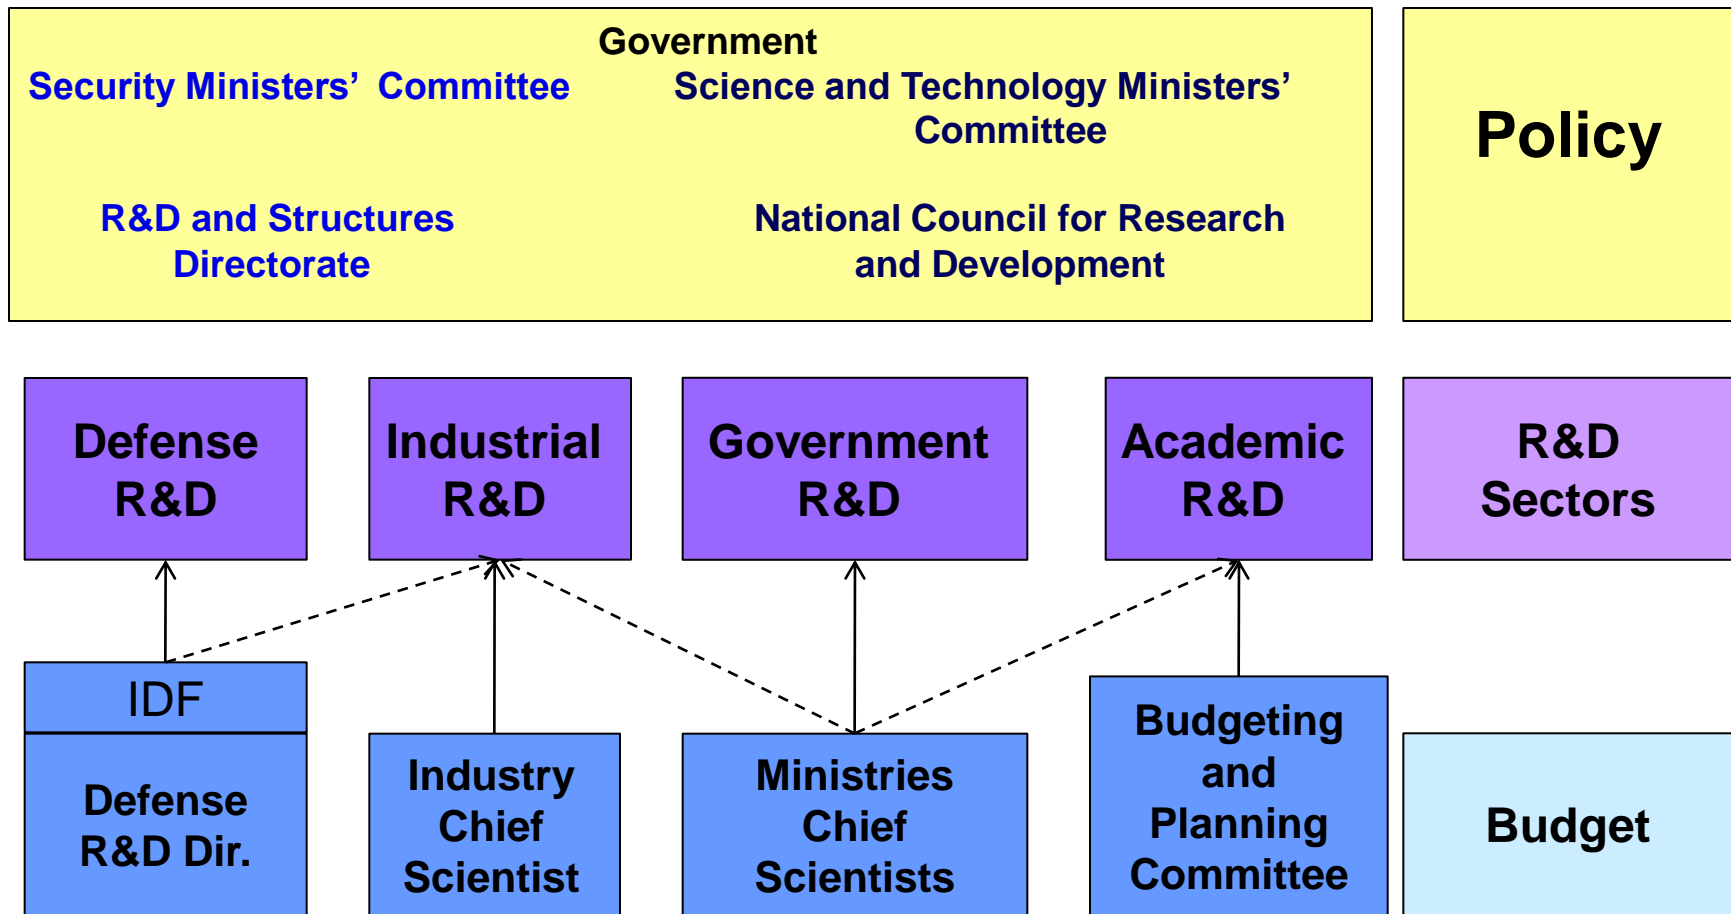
Government

Security Ministers' Committee

Science and Technology Ministers' Committee

R&D and Structures Directorate

National Council for Research and Development

Policy

Defense R&D

Industrial R&D

Government R&D

Academic R&D

R&D Sectors

IDF

Defense R&D Dir.

Industry Chief Scientist

Ministries Chief Scientists

Budgeting and Planning Committee

Budget